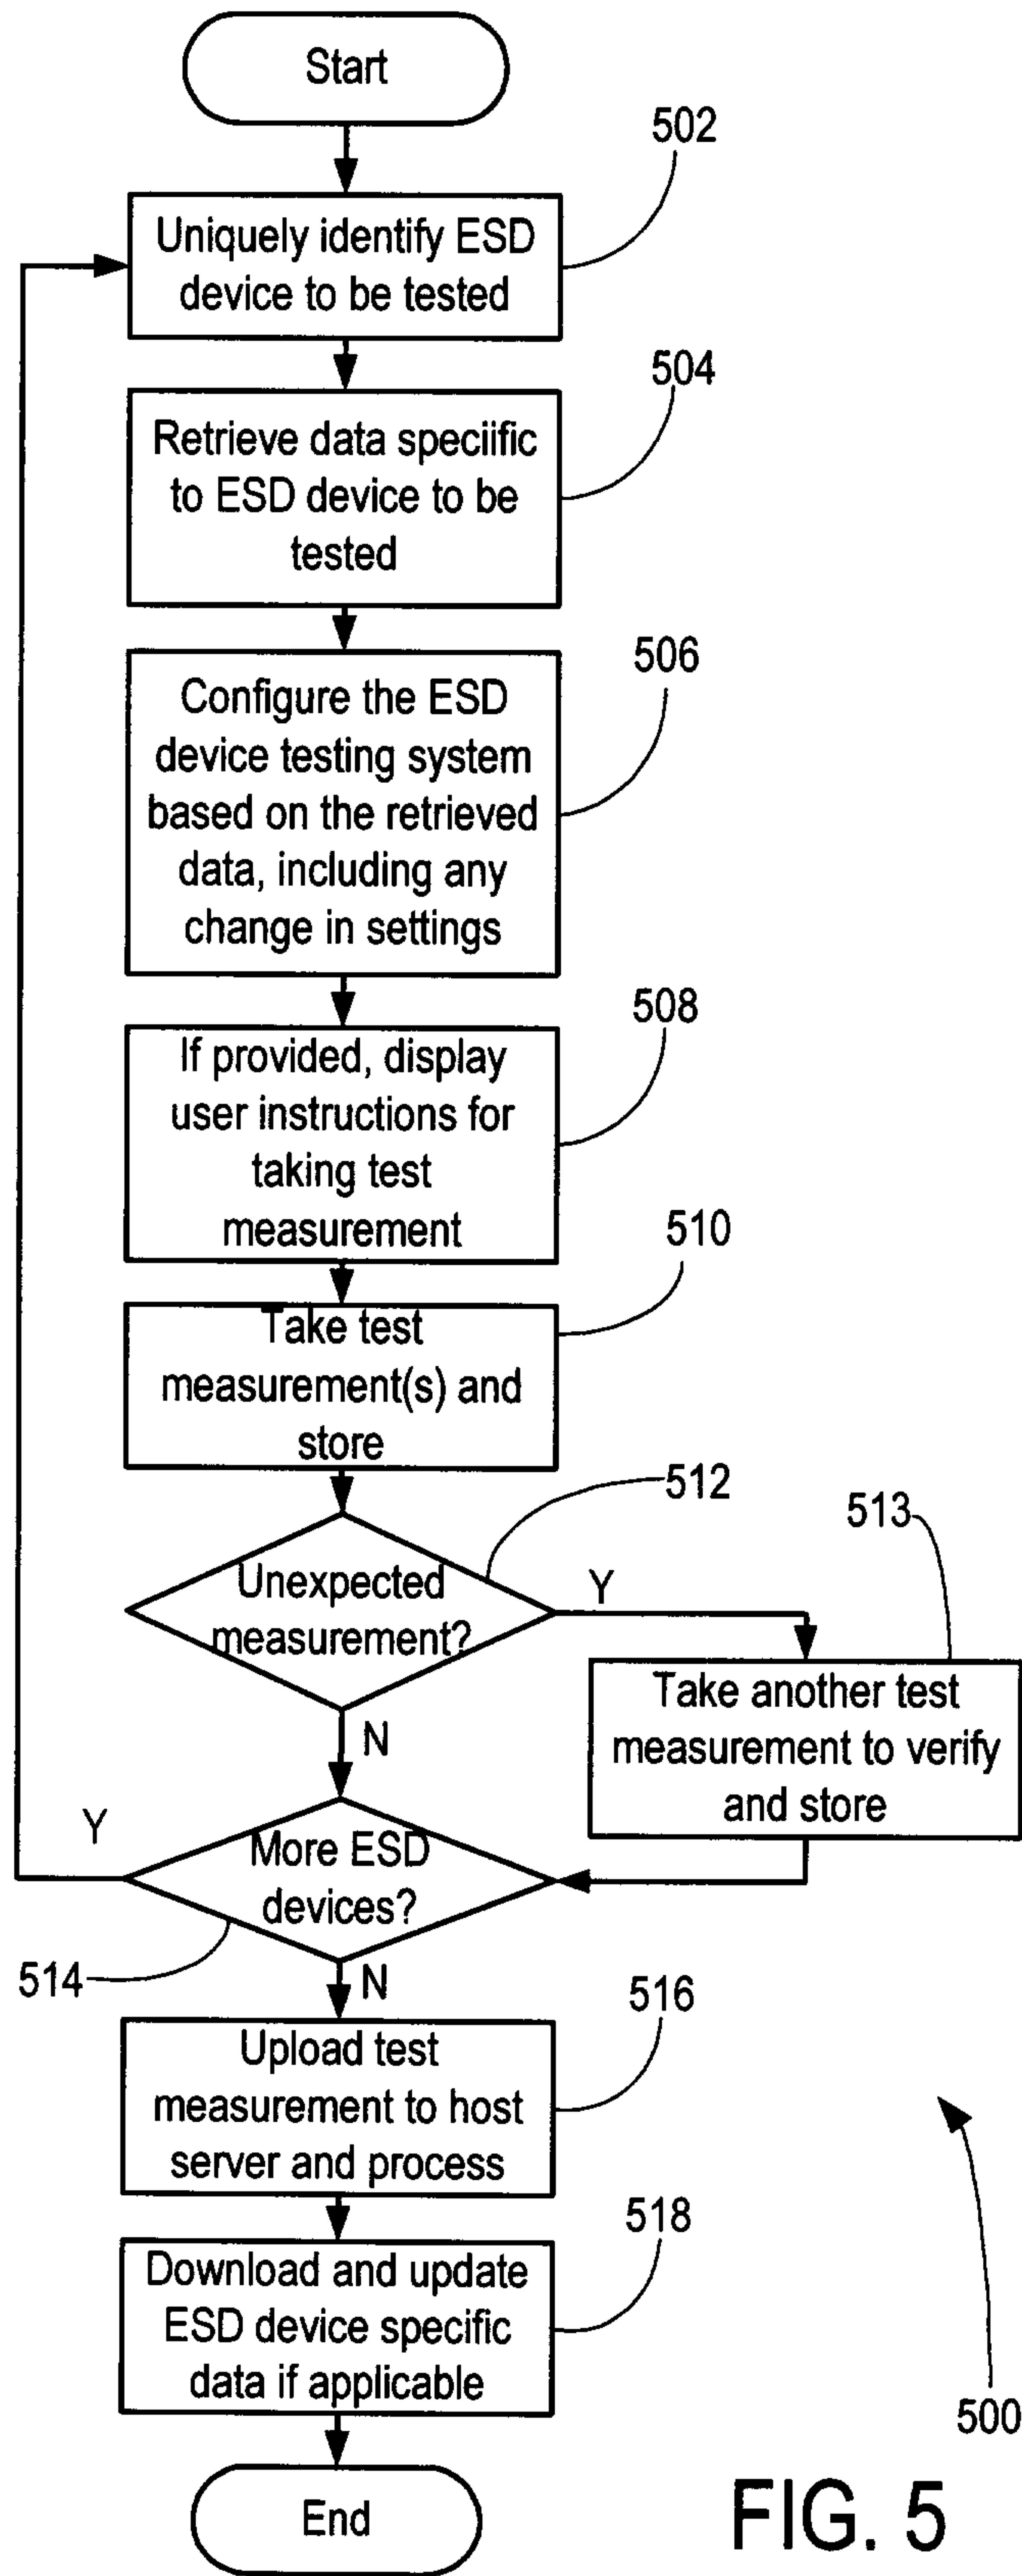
Start

502

Uniquely identify ESD device to be tested

504

Retrieve data speciific to ESD device to be tested

506

Configure the ESD device testing system based on the retrieved data, including any change in settings

508

If provided, display user instructions for taking test measurement

510

Take test measurement(s) and store

512

Unexpected measurement?

Y

513

Take another test measurement to verify and store

N

Y

More ESD devices?

514

N

516

Upload test measurement to host server and process

518

Download and update ESD device specific data if applicable

500

End

FIG. 5